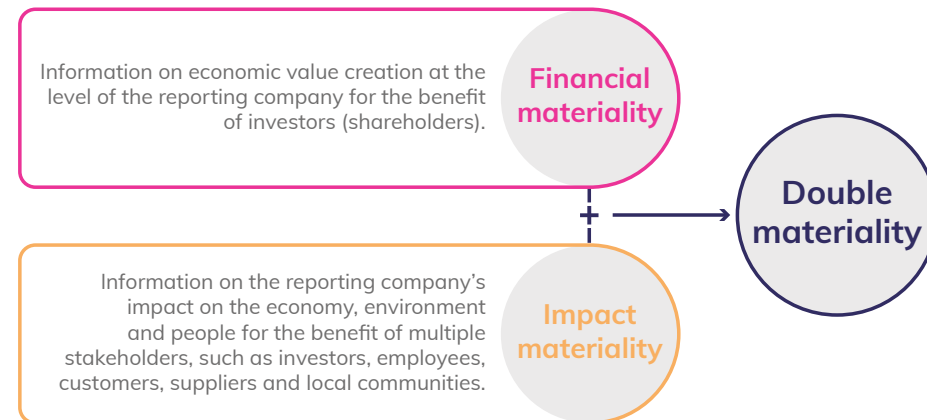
Information on economic value creation at the level of the reporting company for the benefit of investors (shareholders).

Financial materiality

+

Double materiality

Information on the reporting company's impact on the economy, environment and people for the benefit of multiple stakeholders, such as investors, employees, customers, suppliers and local communities.

Impact materiality